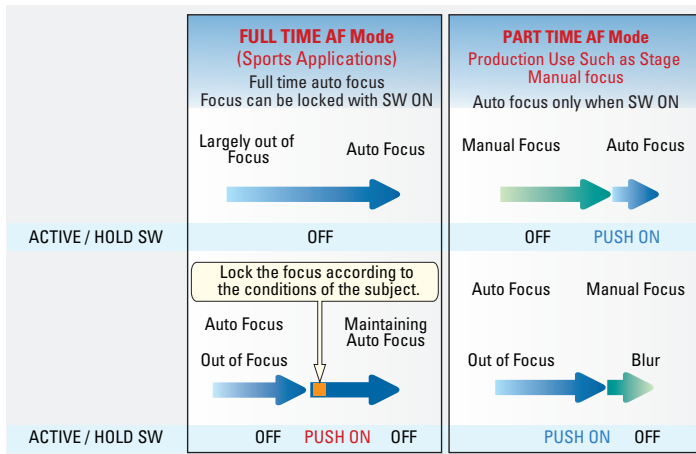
FULL TIME AF Mode
(Sports Applications)
Full time auto focus
Focus can be locked with SW ON

PART TIME AF Mode
Production Use Such as Stage
Manual focus
Auto focus only when SW ON

Largely out of Focus

Auto Focus

Manual Focus

Auto Focus

ACTIVE / HOLD SW

OFF

OFF

PUSH ON

Lock the focus according to the conditions of the subject.

Auto Focus

Maintaining Auto Focus

Out of Focus

Auto Focus

Manual Focus

Out of Focus

Blur

ACTIVE / HOLD SW

OFF

PUSH ON

OFF

PUSH ON

OFF